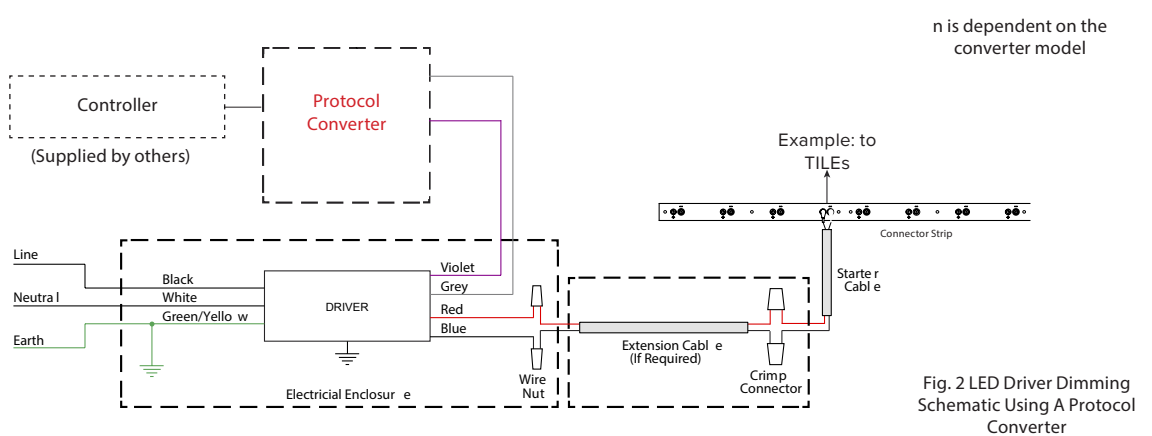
n is dependent on the converter model

Controller

(Supplied by others)

Protocol Converter

Example: to TILEs

Connector Strip

Line

Neutra l

Earth

Black

White

Green/Yello w

DRIVER

Violet

Grey

Red

Blue

Wire Nut

Electricial Enclosur e

Extension Cabl e (If Required)

Crimp Connector

Starte r Cabl e

Fig. 2 LED Driver Dimming Schematic Using A Protocol Converter